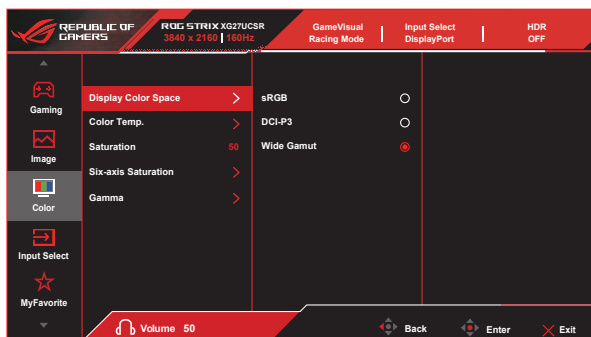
REPUBLIC OF GAMERS

ROG STRIX XG27UCSR
3840 x 2160 | 160Hz

GameVisual
Racing Mode

Input Select
DisplayPort

HDR
OFF

Gaming

Image

Color

Input Select

MyFavorite

Display Color Space

Color Temp.

Saturation 50

Six-axis Saturation

Gamma

sRGB

DCI-P3

Wide Gamut

Volume 50

Back

Enter

Exit